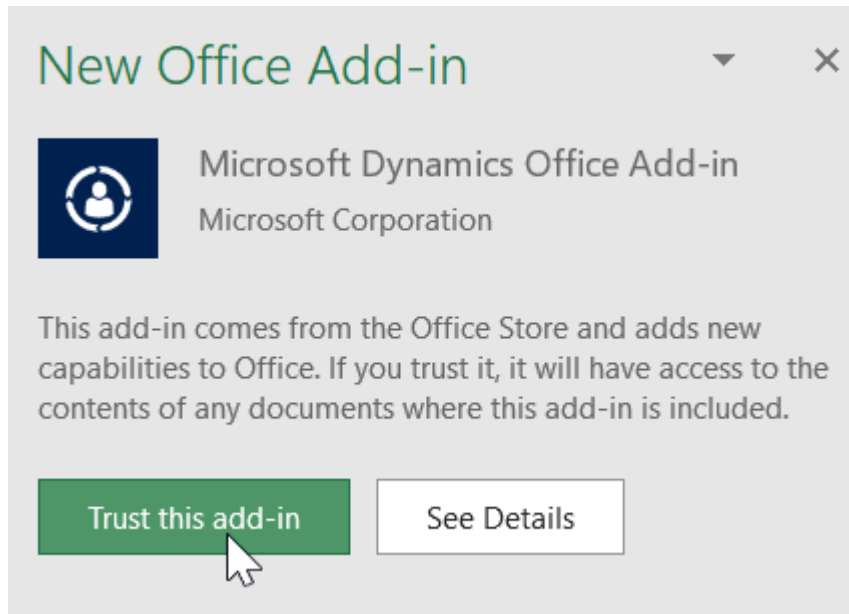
New Office Add-in

Microsoft Dynamics Office Add-in
Microsoft Corporation

This add-in comes from the Office Store and adds new capabilities to Office. If you trust it, it will have access to the contents of any documents where this add-in is included.

Trust this add-in

See Details